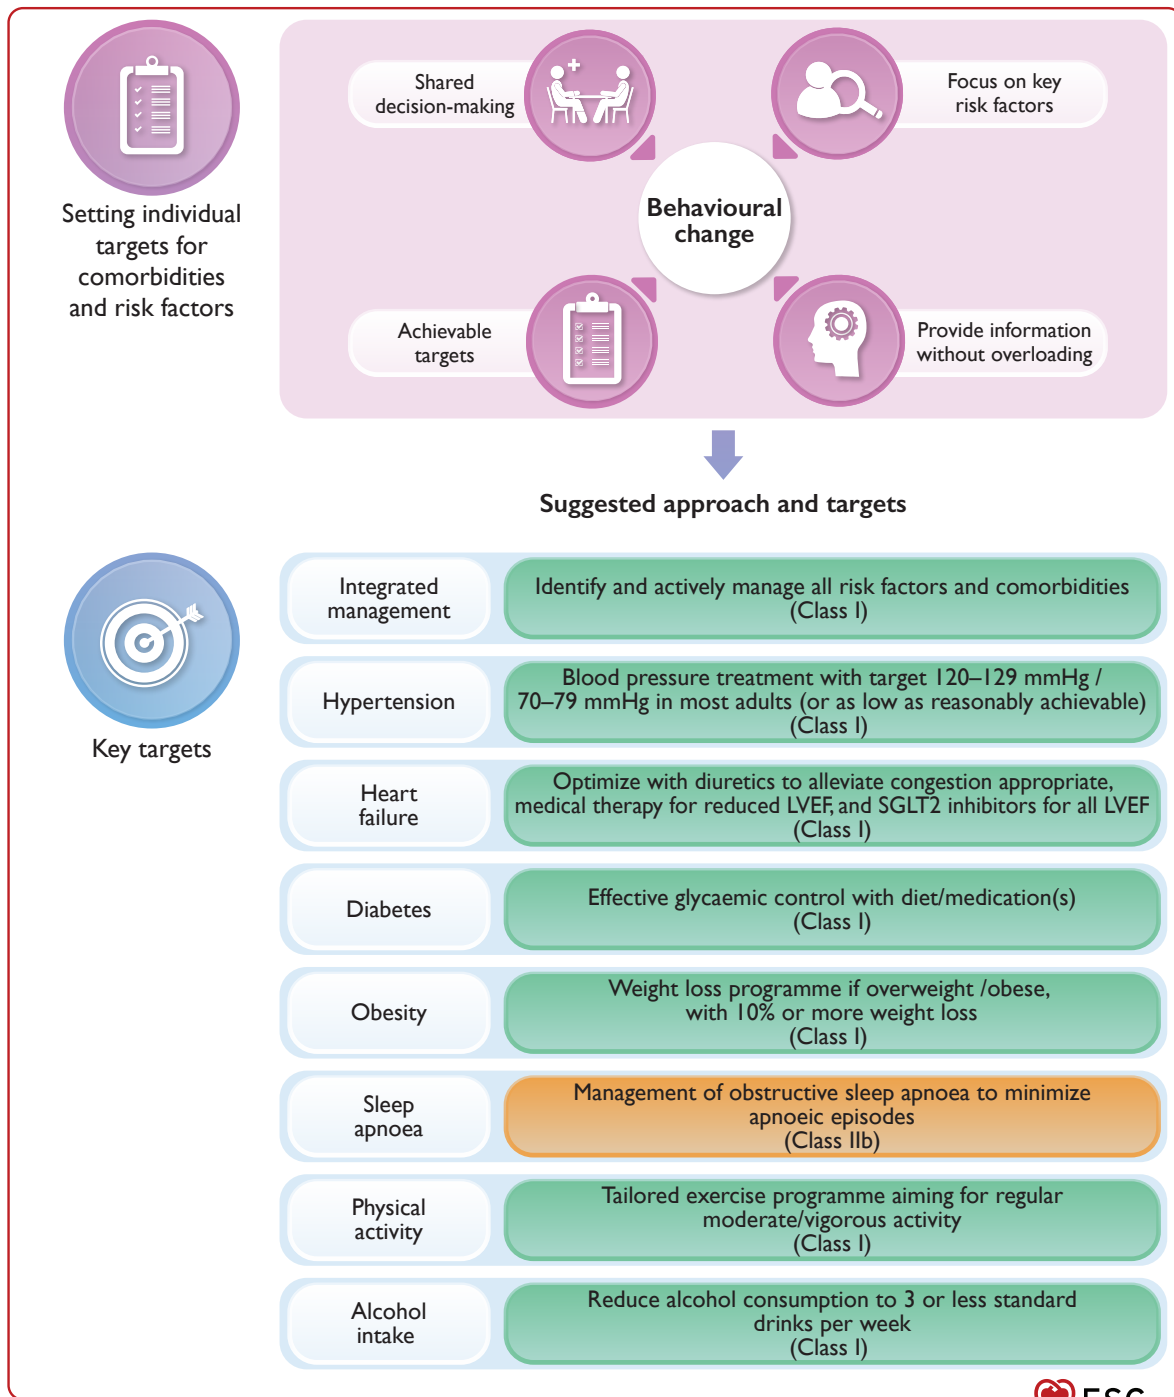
Setting individual targets for comorbidities and risk factors

Shared decision-making

Focus on key risk factors

Behavioural change

Achievable targets

Provide information without overloading

Suggested approach and targets

Key targets

| | |
|---|---|
| Integrated management | Identify and actively manage all risk factors and comorbidities (Class I) |
| Hypertension | Blood pressure treatment with target 120–129 mmHg / 70–79 mmHg in most adults (or as low as reasonably achievable) (Class I) |
| Heart failure | Optimize with diuretics to alleviate congestion appropriate, medical therapy for reduced LVEF, and SGLT2 inhibitors for all LVEF (Class I) |
| Diabetes | Effective glycaemic control with diet/medication(s) (Class I) |
| Obesity | Weight loss programme if overweight /obese, with 10% or more weight loss (Class I) |
| Sleep apnoea | Management of obstructive sleep apnoea to minimize apnoeic episodes (Class IIb) |
| Physical activity | Tailored exercise programme aiming for regular moderate/vigorous activity (Class I) |
| Alcohol intake | Reduce alcohol consumption to 3 or less standard drinks per week (Class I) |

ESC